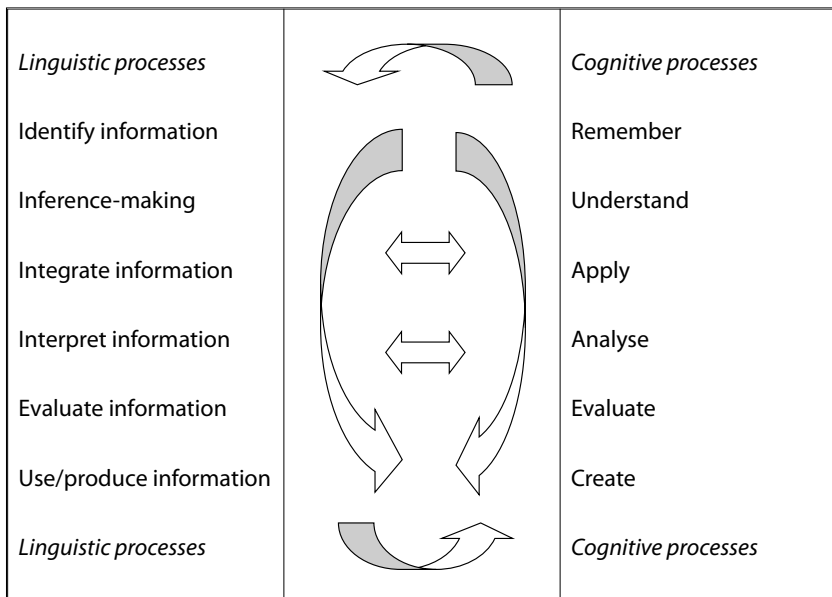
| | | |
|---|---|---|
| *Linguistic processes* | | *Cognitive processes* |
| Identify information | | Remember |
| Inference-making | | Understand |
| Integrate information | | Apply |
| Interpret information | | Analyse |
| Evaluate information | | Evaluate |
| Use/produce information | | Create |
| *Linguistic processes* | | *Cognitive processes* |